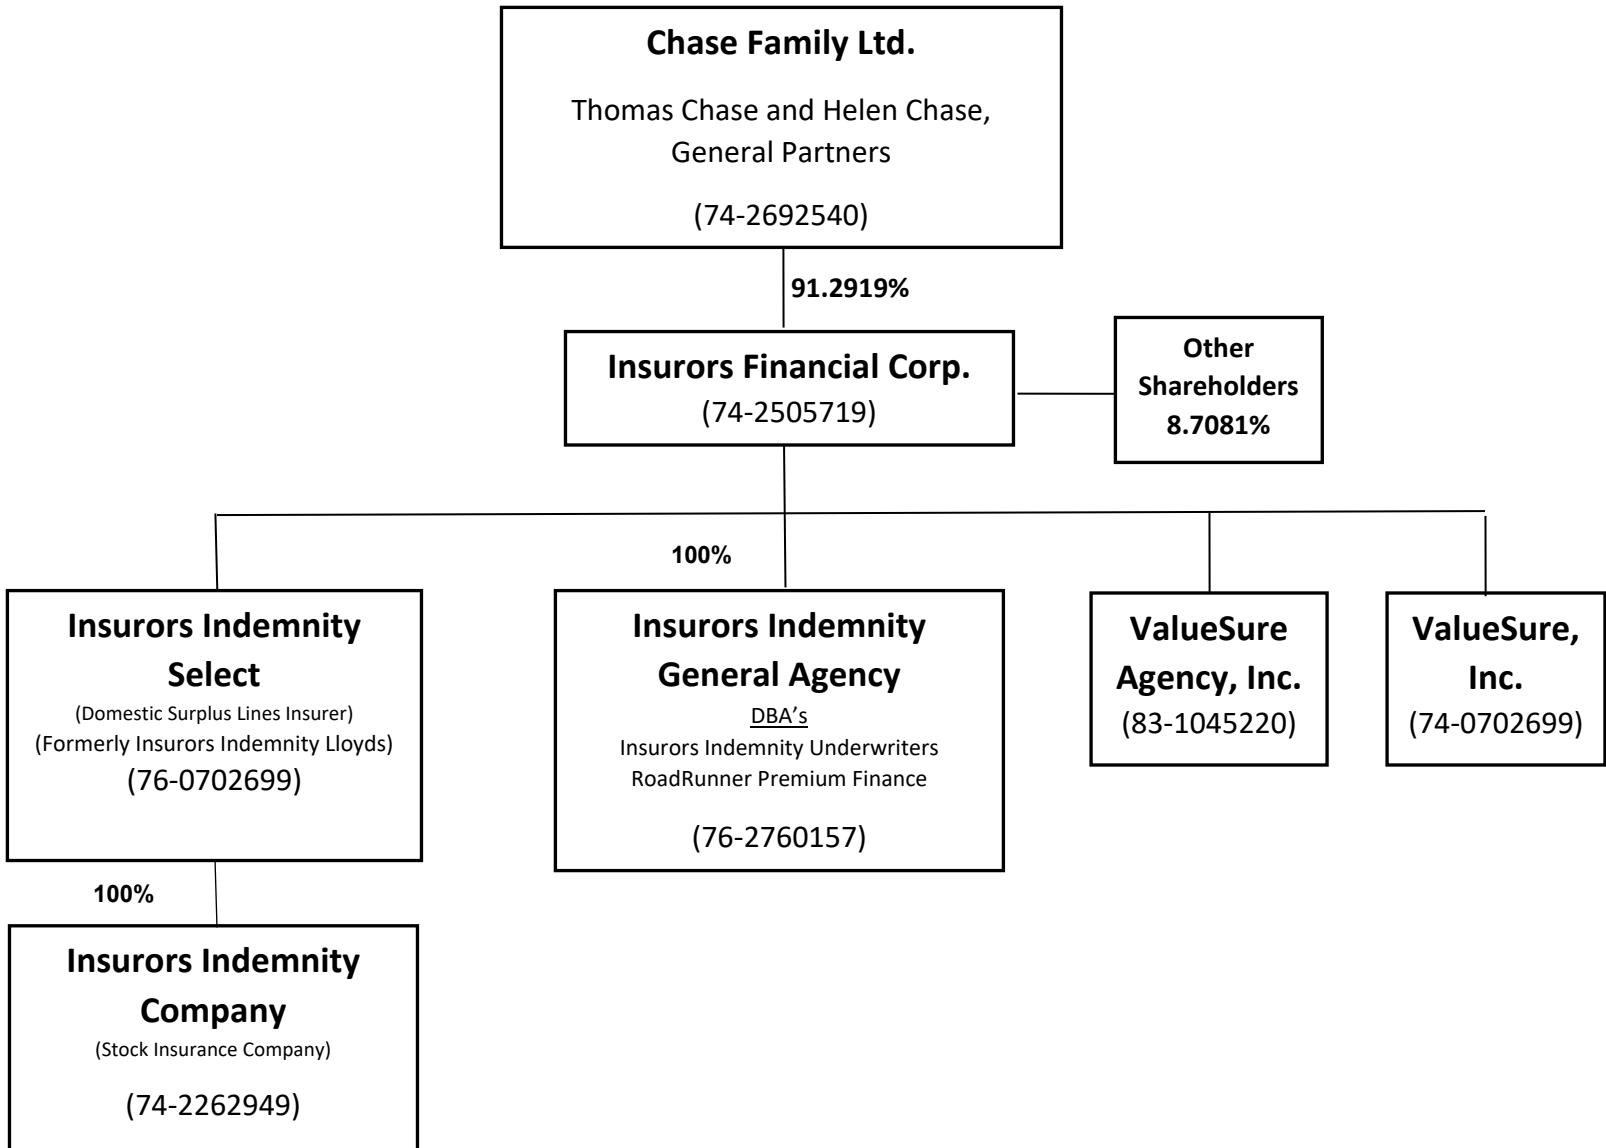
Chase Family Ltd.

Thomas Chase and Helen Chase, General Partners

(74-2692540)

91.2919%

Insurors Financial Corp.
(74-2505719)

Other Shareholders 8.7081%

100%

Insurors Indemnity Select
(Domestic Surplus Lines Insurer)
(Formerly Insurors Indemnity Lloyds)
(76-0702699)

Insurors Indemnity General Agency
DBA's
Insurors Indemnity Underwriters
RoadRunner Premium Finance

(76-2760157)

ValueSure Agency, Inc.
(83-1045220)

ValueSure, Inc.
(74-0702699)

100%

Insurors Indemnity Company
(Stock Insurance Company)

(74-2262949)